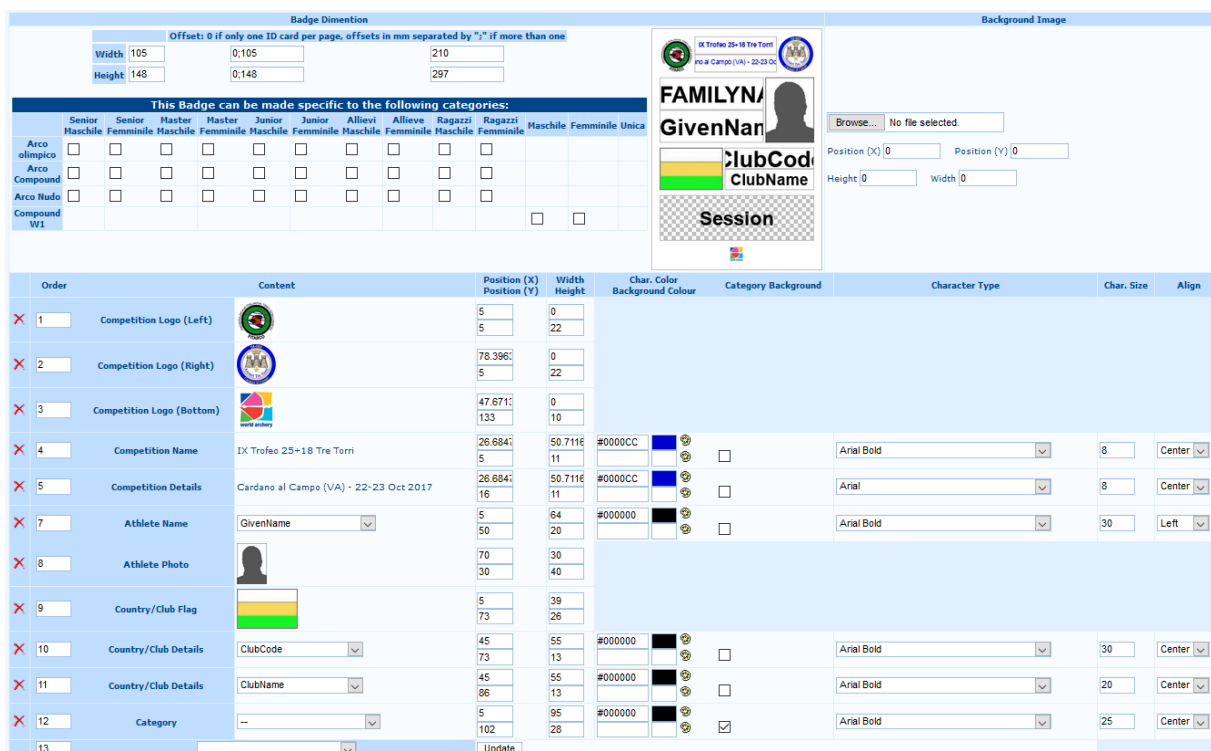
Badge Dimention

Offset: 0 if only one ID card per page, offsets in mm separated by ";" if more than one

Width 105 0;105 210
Height 148 0;148 297

This Badge can be made specific to the following categories:

| | Senior Maschile | Senior Femminile | Master Maschile | Master Femminile | Junior Maschile | Junior Femminile | Allievi Maschile | Allieve Femminile | Ragazzi Maschile | Ragazzi Femminile | Maschile | Femminile | Unica |
|---|---|---|---|---|---|---|---|---|---|---|---|---|---|
| Arco olimpico | ☐ | ☐ | ☐ | ☐ | ☐ | ☐ | ☐ | ☐ | ☐ | ☐ | | | |
| Arco Compound | ☐ | ☐ | ☐ | ☐ | ☐ | ☐ | ☐ | ☐ | ☐ | ☐ | | | |
| Arco Nudo | ☐ | ☐ | ☐ | ☐ | ☐ | ☐ | ☐ | ☐ | ☐ | ☐ | | | |
| Compound W1 | | | | | | | | | | | ☐ | ☐ | |

IX Trofeo 25+18 Tre Torri
ino al Campo (VA) - 22-23 Oc
FAMILYN/
GivenNan
ClubCod
ClubName
Session

Background Image

Browse... No file selected.
Position (X) 0 Position (Y) 0
Height 0 Width 0

| | Order | Content | | Position (X) Position (Y) | Width Height | Char. Color Background Colour | Category Background | Character Type | Char. Size | Align |
|---|---|---|---|---|---|---|---|---|---|---|
| ✕ | 1 | Competition Logo (Left) | | 5 / 5 | 0 / 22 | | | | | |
| ✕ | 2 | Competition Logo (Right) | | 78.3963 / 5 | 0 / 22 | | | | | |
| ✕ | 3 | Competition Logo (Bottom) | world archery | 47.6713 / 133 | 0 / 10 | | | | | |
| ✕ | 4 | Competition Name | IX Trofeo 25+18 Tre Torri | 26.6847 / 5 | 50.7116 / 11 | #0000CC | ☐ | Arial Bold | 8 | Center |
| ✕ | 5 | Competition Details | Cardano al Campo (VA) - 22-23 Oct 2017 | 26.6847 / 16 | 50.7116 / 11 | #0000CC | ☐ | Arial | 8 | Center |
| ✕ | 7 | Athlete Name | GivenName | 5 / 50 | 64 / 20 | #000000 | ☐ | Arial Bold | 30 | Left |
| ✕ | 8 | Athlete Photo | | 70 / 30 | 30 / 40 | | | | | |
| ✕ | 9 | Country/Club Flag | | 5 / 73 | 39 / 26 | | | | | |
| ✕ | 10 | Country/Club Details | ClubCode | 45 / 73 | 55 / 13 | #000000 | ☐ | Arial Bold | 30 | Center |
| ✕ | 11 | Country/Club Details | ClubName | 45 / 86 | 55 / 13 | #000000 | ☐ | Arial Bold | 20 | Center |
| ✕ | 12 | Category | -- | 5 / 102 | 95 / 28 | #000000 | ☑ | Arial Bold | 25 | Center |
| | 13 | | | Update | | | | | | |